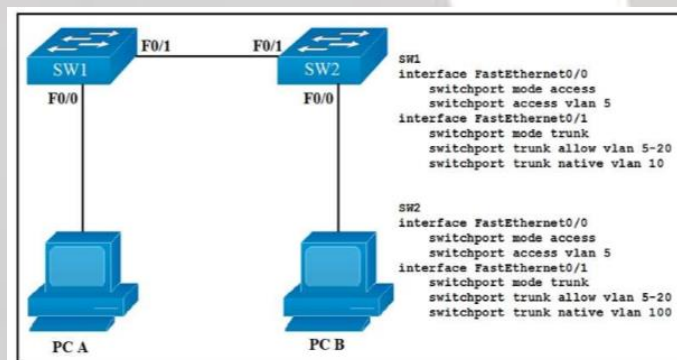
SW1

F0/1

F0/1

SW2

F0/0

F0/0

SW1
interface FastEthernet0/0
switchport mode access
switchport access vlan 5
interface FastEthernet0/1
switchport mode trunk
switchport trunk allow vlan 5-20
switchport trunk native vlan 10

SW2
interface FastEthernet0/0
switchport mode access
switchport access vlan 5
interface FastEthernet0/1
switchport mode trunk
switchport trunk allow vlan 5-20
switchport trunk native vlan 100

PC A

PC B